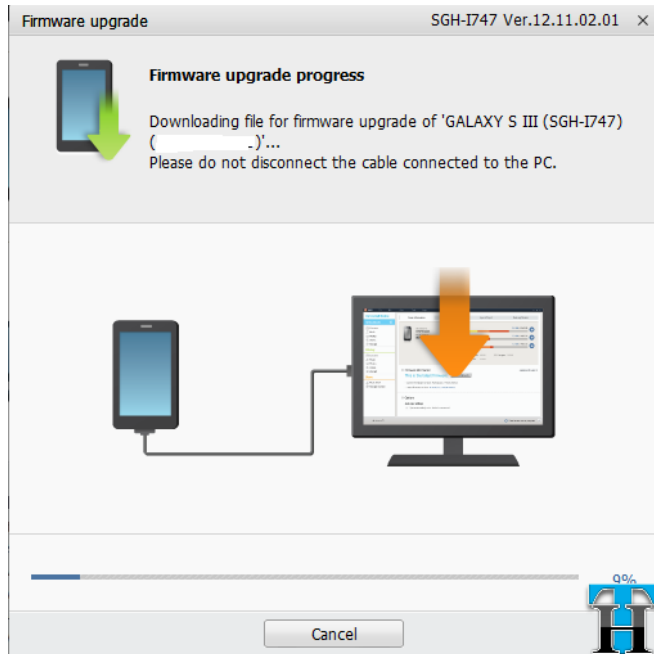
Firmware upgrade

SGH-I747 Ver.12.11.02.01

Firmware upgrade progress

Downloading file for firmware upgrade of 'GALAXY S III (SGH-I747) ([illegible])'...
Please do not disconnect the cable connected to the PC.

9%

Cancel